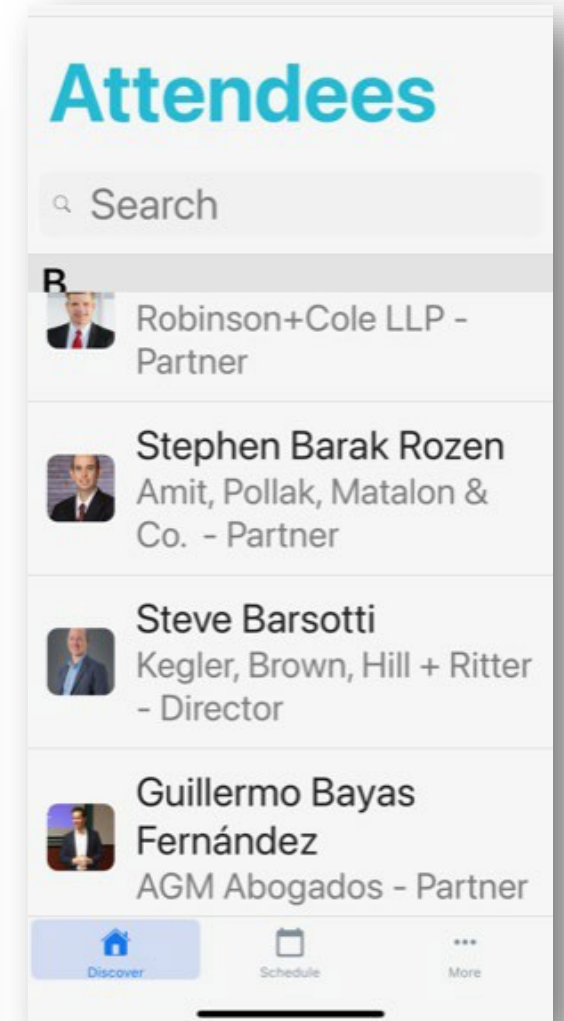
Attendees

Search

B

Robinson+Cole LLP - Partner

Stephen Barak Rozen
Amit, Pollak, Matalon & Co. - Partner

Steve Barsotti
Kegler, Brown, Hill + Ritter - Director

Guillermo Bayas Fernández
AGM Abogados - Partner

Discover
Schedule
More